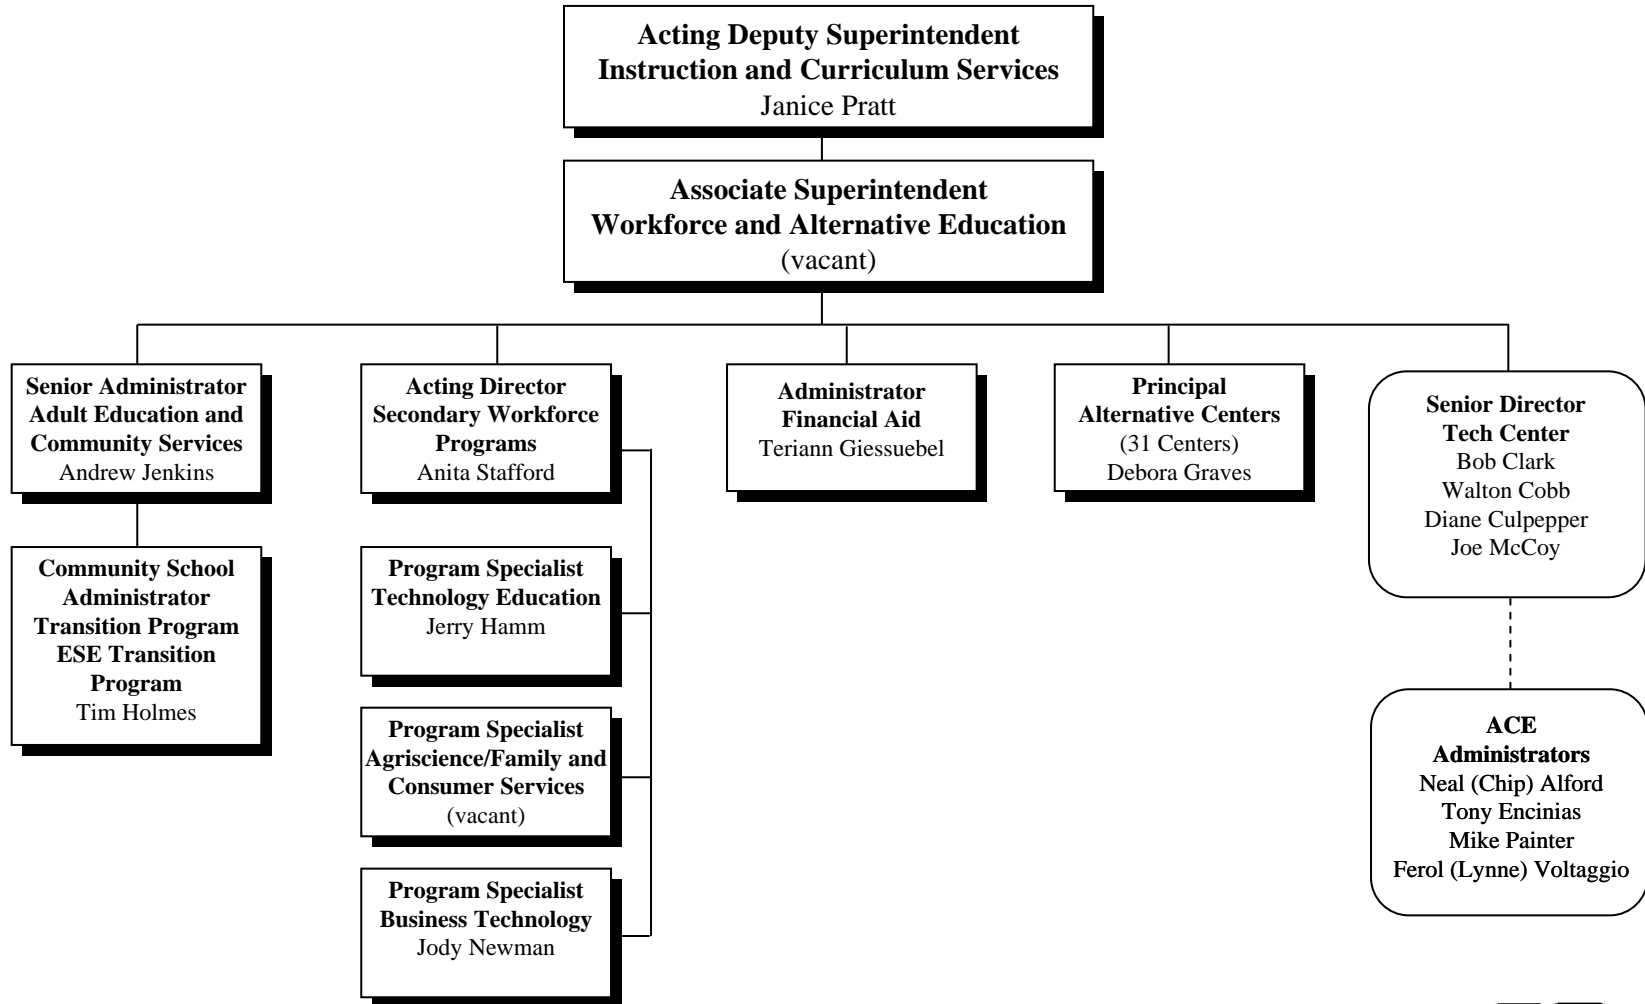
**Acting Deputy Superintendent**
**Instruction and Curriculum Services**
Janice Pratt

**Associate Superintendent**
**Workforce and Alternative Education**
(vacant)

**Senior Administrator**
**Adult Education and Community Services**
Andrew Jenkins

**Community School Administrator Transition Program ESE Transition Program**
Tim Holmes

**Acting Director**
**Secondary Workforce Programs**
Anita Stafford

**Program Specialist**
**Technology Education**
Jerry Hamm

**Program Specialist**
**Agriscience/Family and Consumer Services**
(vacant)

**Program Specialist**
**Business Technology**
Jody Newman

**Administrator**
**Financial Aid**
Teriann Giessuebel

**Principal**
**Alternative Centers**
(31 Centers)
Debora Graves

**Senior Director**
**Tech Center**
Bob Clark
Walton Cobb
Diane Culpepper
Joe McCoy

**ACE**
**Administrators**
Neal (Chip) Alford
Tony Encinias
Mike Painter
Ferol (Lynne) Voltaggio